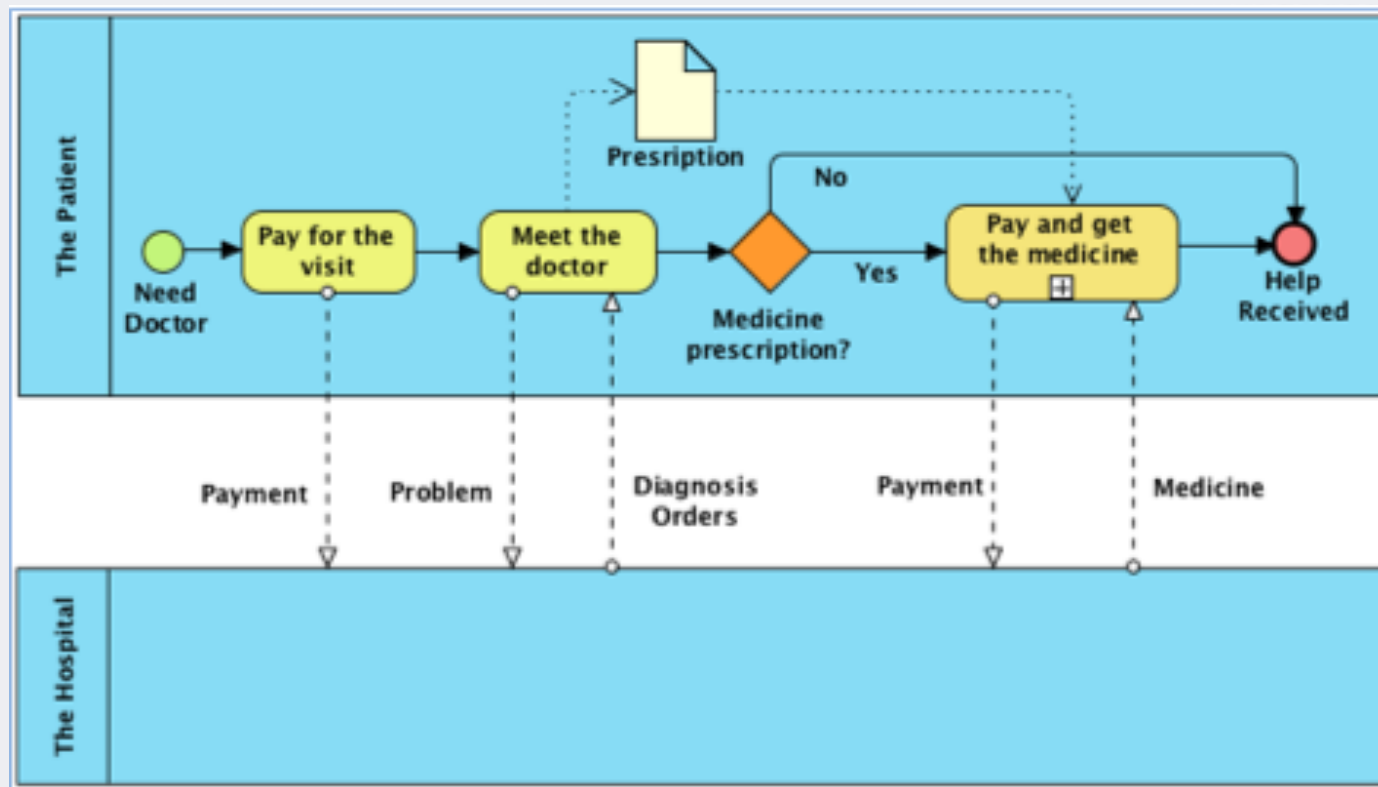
The Patient

Presription

No

Need Doctor

Pay for the visit

Meet the doctor

Medicine prescription?

Yes

Pay and get the medicine

Help Received

Payment

Problem

Diagnosis Orders

Payment

Medicine

The Hospital